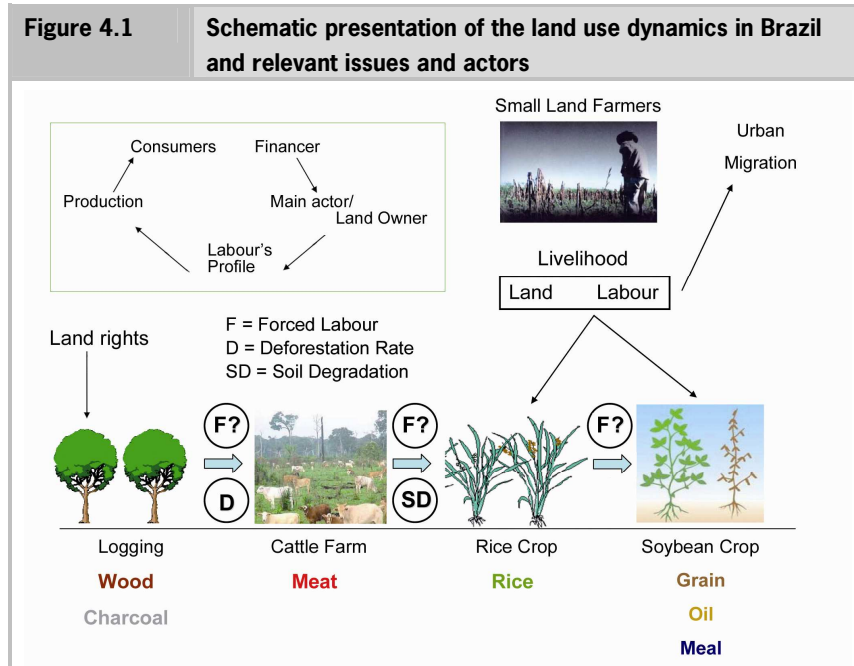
Figure 4.1

Schematic presentation of the land use dynamics in Brazil and relevant issues and actors

Consumers

Financer

Production

Main actor/ Land Owner

Labour's Profile

Small Land Farmers

Urban Migration

Livelihood

Land Labour

Land rights

F = Forced Labour
D = Deforestation Rate
SD = Soil Degradation

F?

D

F?

SD

F?

Logging

Wood

Charcoal

Cattle Farm

Meat

Rice Crop

Rice

Soybean Crop

Grain

Oil

Meal